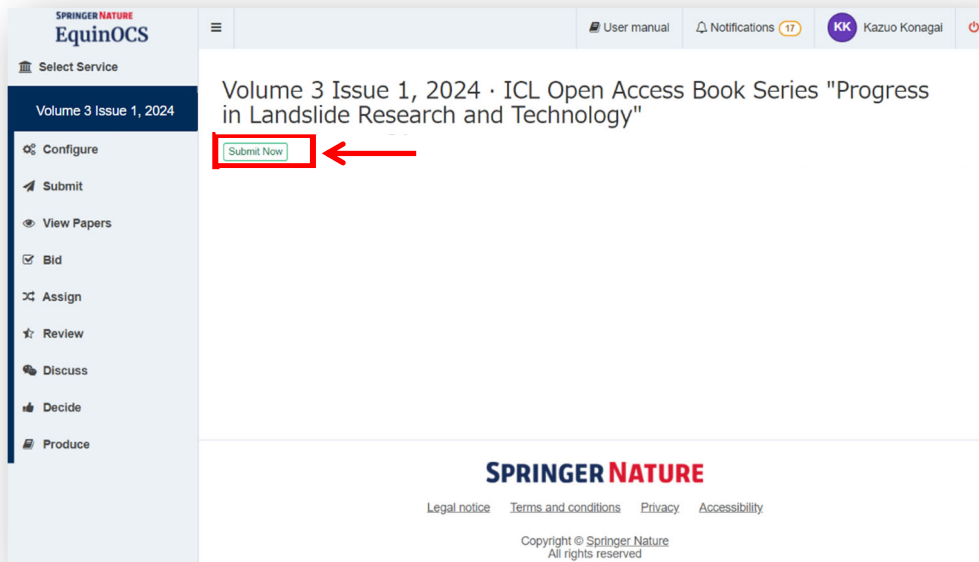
SPRINGER NATURE
EquinOCS

Select Service

Volume 3 Issue 1, 2024

Configure

Submit

View Papers

Bid

Assign

Review

Discuss

Decide

Produce

≡

User manual

Notifications 17

KK Kazuo Konagai

Volume 3 Issue 1, 2024 · ICL Open Access Book Series "Progress in Landslide Research and Technology"

Submit Now

SPRINGER NATURE

Legal notice Terms and conditions Privacy Accessibility

Copyright © Springer Nature
All rights reserved